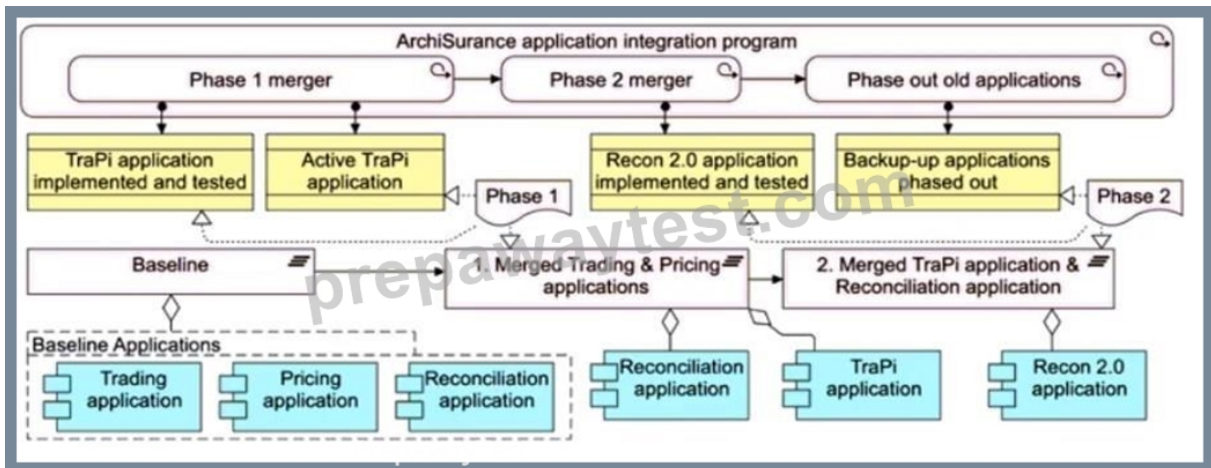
ArchiSurance application integration program

Phase 1 merger

Phase 2 merger

Phase out old applications

TraPi application implemented and tested

Active TraPi application

Phase 1

Recon 2.0 application implemented and tested

Backup-up applications phased out

Phase 2

Baseline

1. Merged Trading & Pricing applications

2. Merged TraPi application & Reconciliation application

Baseline Applications

Trading application

Pricing application

Reconciliation application

Reconciliation application

TraPi application

Recon 2.0 application

prepawaytest.com